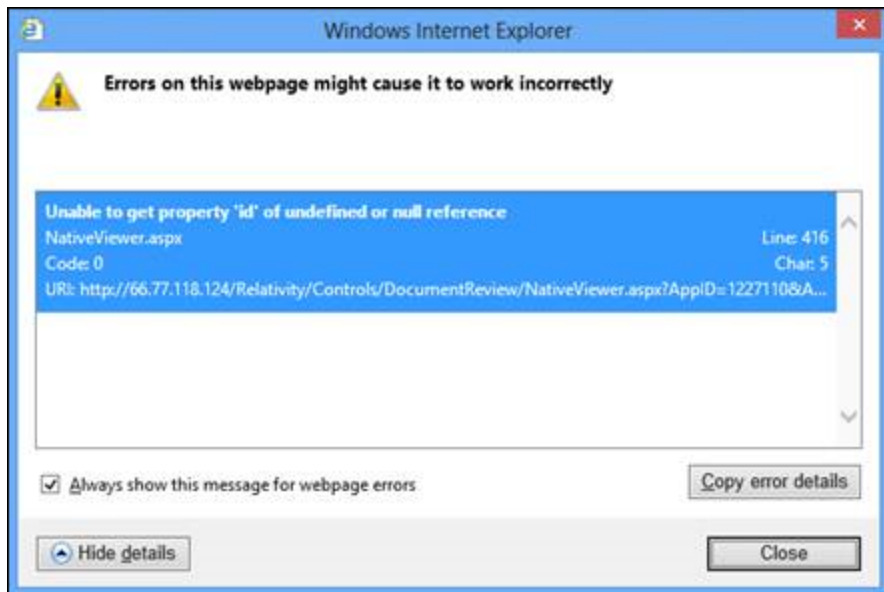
Windows Internet Explorer

Errors on this webpage might cause it to work incorrectly

Unable to get property 'id' of undefined or null reference
NativeViewer.aspx Line: 416
Code: 0 Char: 5
URI: http://66.77.118.124/Relativity/Controls/DocumentReview/NativeViewer.aspx?AppID=1227110&A...

Always show this message for webpage errors

Copy error details

Hide details

Close